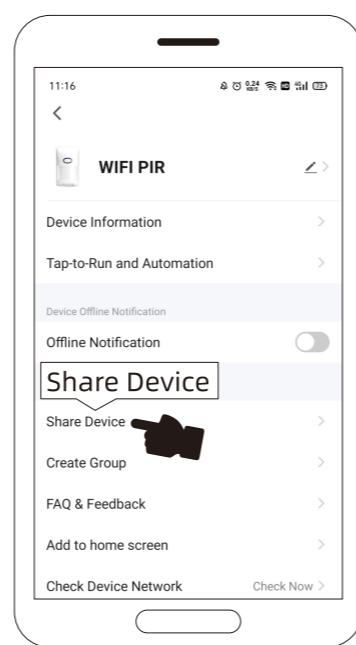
11:16

WIFI PIR

Device Information

Tap-to-Run and Automation

Device Offline Notification

Offline Notification

Share Device

Share Device

Create Group

FAQ & Feedback

Add to home screen

Check Device Network

Check Now